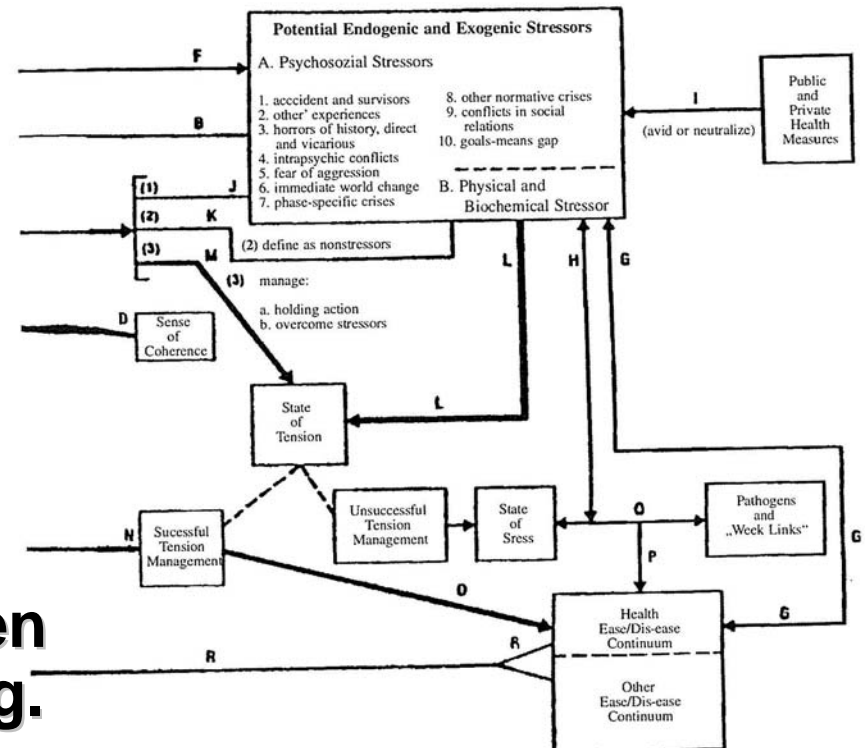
Potential Endogenic and Exogenic Stressors

A. Psychosozial Stressors

1. acccident and survisors
2. other' experiences
3. horrors of history, direct and vicarious
4. intrapsychic conflicts
5. fear of aggression
6. immediate world change
7. phase-specific crises
8. other normative crises
9. conflicts in social relations
10. goals-means gap

B. Physical and Biochemical Stressor

F

B

(1) J

(2) K

(3) M

(2) define as nonstressors

(3) manage:

a. holding action
b. overcome stressors

I

(avid or neutralize)

Public and Private Health Measures

L

H

G

D

Sense of Coherence

State of Tension

L

N

Sucessful Tension Management

Unsuccessful Tension Management

State of Sress

O

Pathogens and „Week Links"

G

P

O

G

Health Ease/Dis-ease Continuum

R

R

Other Ease/Dis-ease Continuum

en

g.